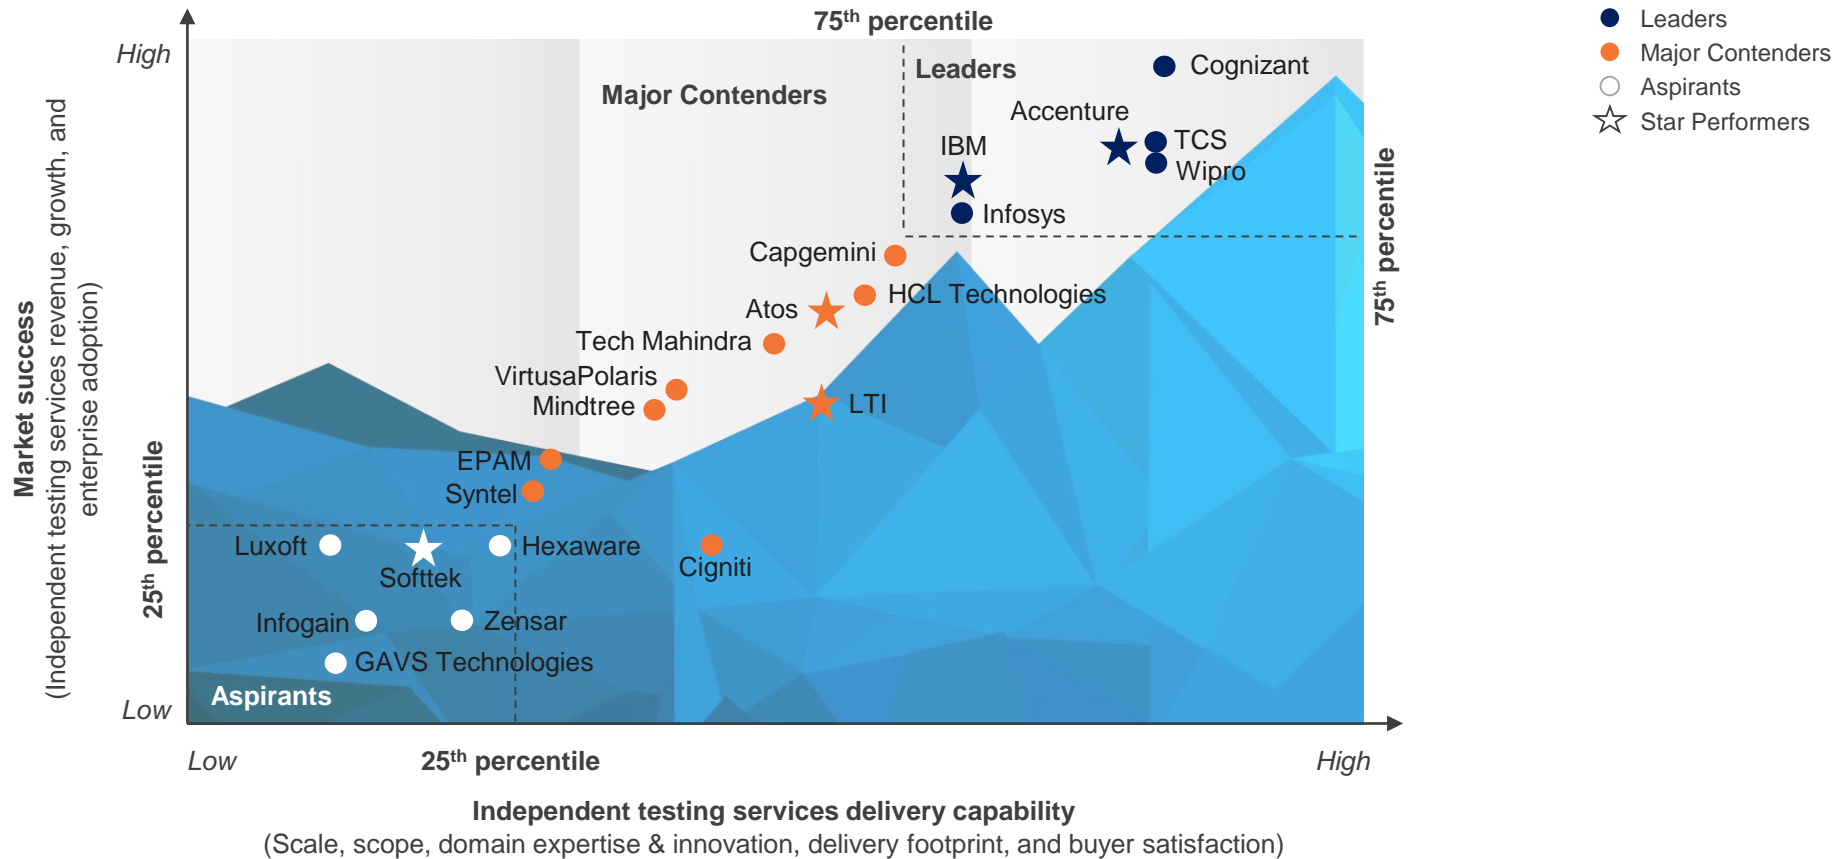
75$^{th}$ percentile

Leaders
Major Contenders
Aspirants
Star Performers

High

Major Contenders

Leaders

Cognizant

Accenture

IBM

TCS

Wipro

Infosys

75$^{th}$ percentile

Capgemini

HCL Technologies

Atos

Tech Mahindra

VirtusaPolaris

Mindtree

LTI

EPAM

Syntel

Market success
(Independent testing services revenue, growth, and enterprise adoption)

25$^{th}$ percentile

Luxoft

Softtek

Hexaware

Cigniti

Infogain

Zensar

GAVS Technologies

Aspirants

Low

Low

25$^{th}$ percentile

High

Independent testing services delivery capability
(Scale, scope, domain expertise & innovation, delivery footprint, and buyer satisfaction)